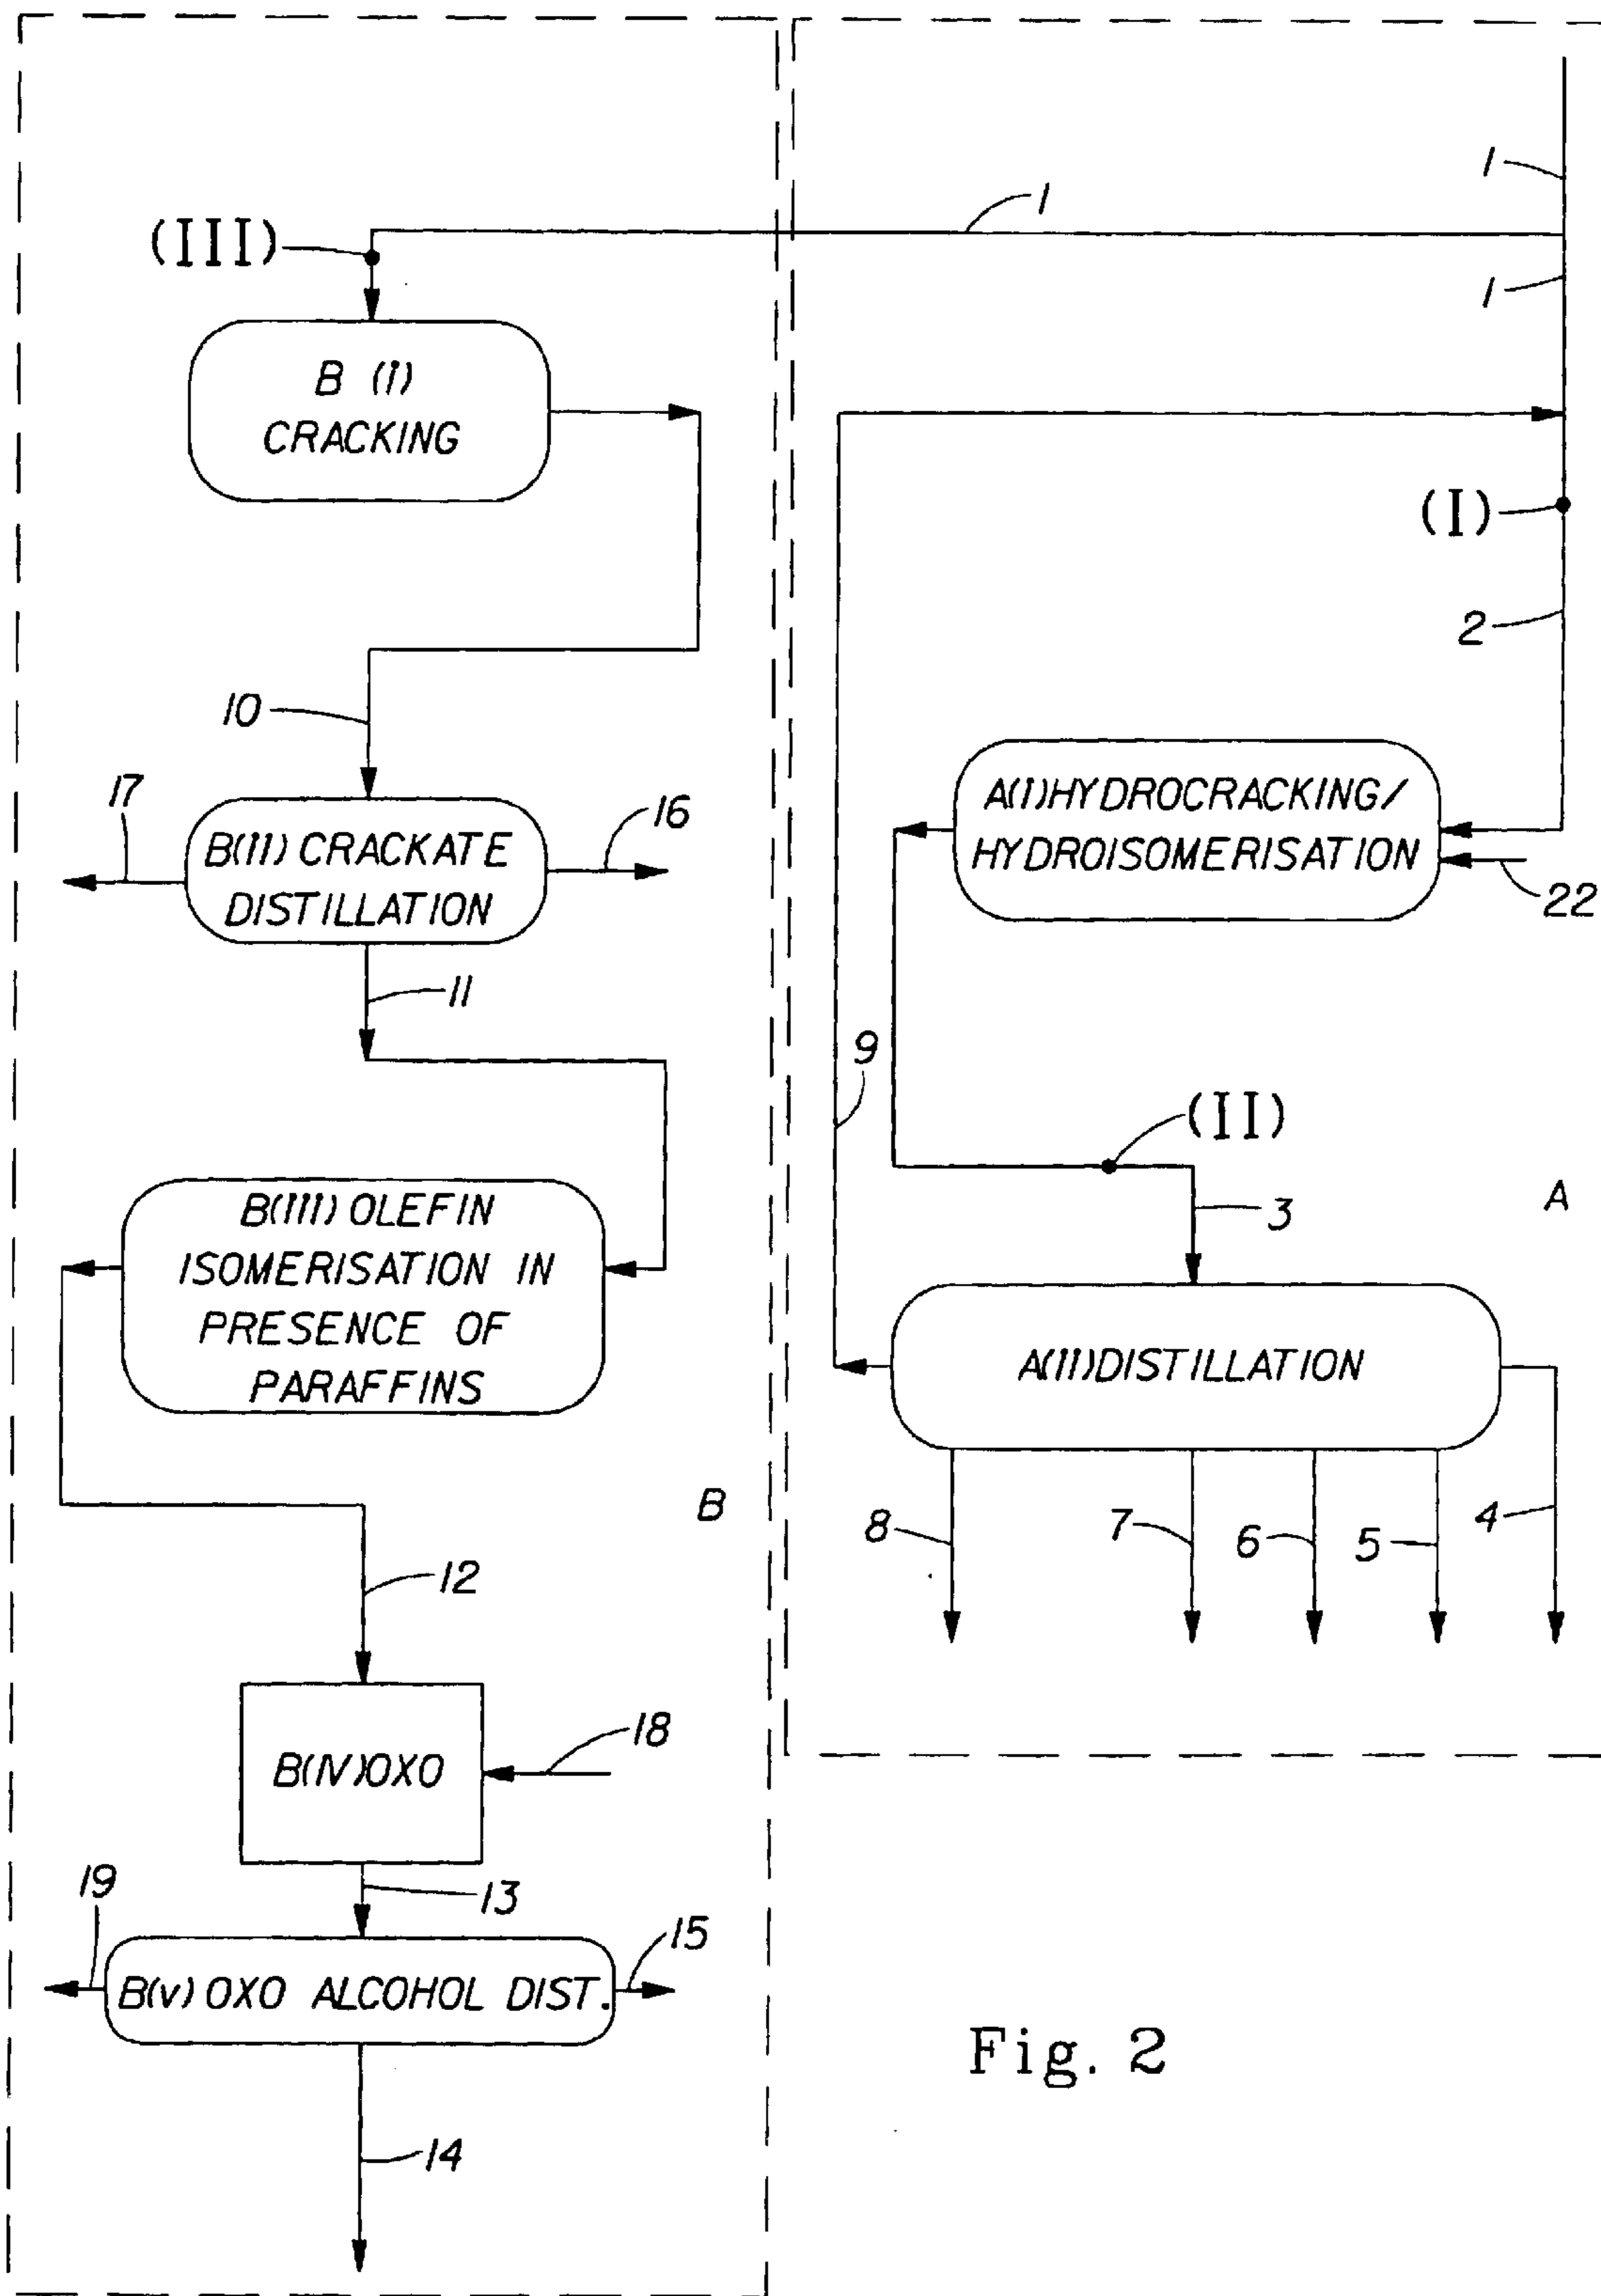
1
1
1
(III)
B (I) CRACKING
(I)
2
10
17
16
B(II) CRACKATE DISTILLATION
A(I)HYDROCRACKING/ HYDROISOMERISATION
22
11
9
(II)
B(III) OLEFIN ISOMERISATION IN PRESENCE OF PARAFFINS
3
A
A(II)DISTILLATION
B
8
7
6
5
4
12
B(IV)OXO
18
19
13
15
B(v) OXO ALCOHOL DIST.
Fig. 2
14